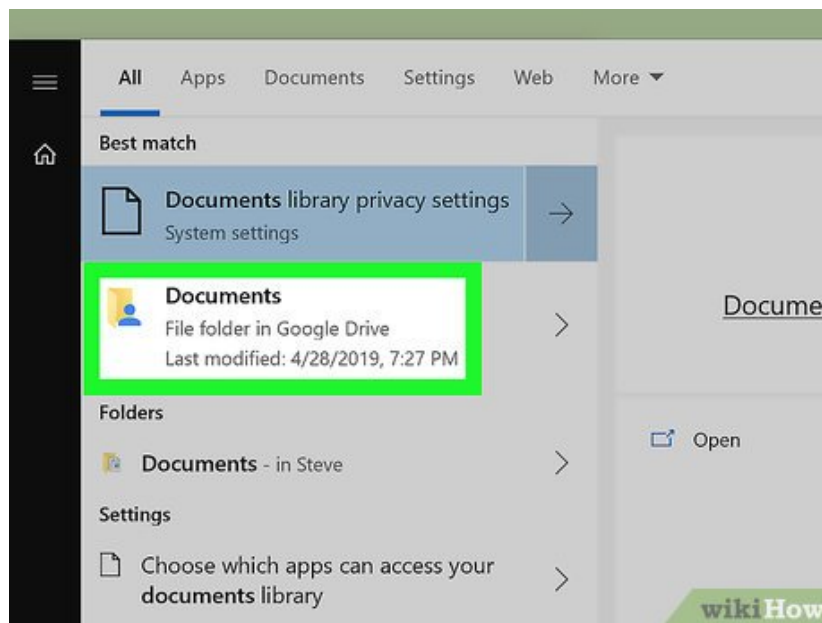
All Apps Documents Settings Web More

Best match

Documents library privacy settings
System settings

Documents
File folder in Google Drive
Last modified: 4/28/2019, 7:27 PM

Docume

Folders

Documents - in Steve

Open

Settings

Choose which apps can access your documents library

wikiHow